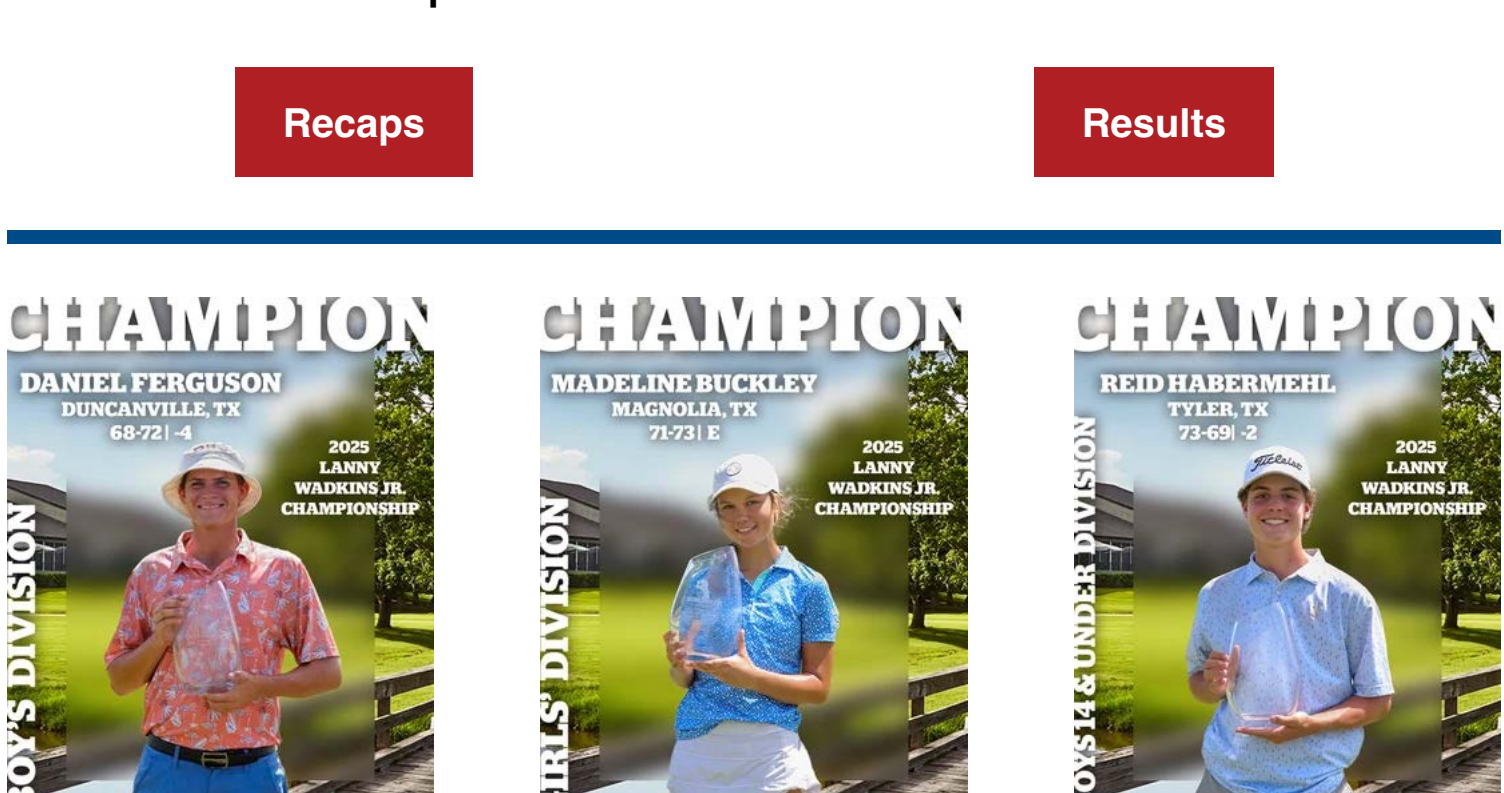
Recaps

Results

CHAMPION
DANIEL FERGUSON
DUNCANVILLE, TX
68-72| -4
2025 LANNY WADKINS JR. CHAMPIONSHIP
BOY'S DIVISION

CHAMPION
MADELINE BUCKLEY
MAGNOLIA, TX
71-73| E
2025 LANNY WADKINS JR. CHAMPIONSHIP
IRLS' DIVISION

CHAMPION
REID HABERMEHL
TYLER, TX
73-69| -2
2025 LANNY WADKINS JR. CHAMPIONSHIP
OYS 14 & UNDER DIVISION